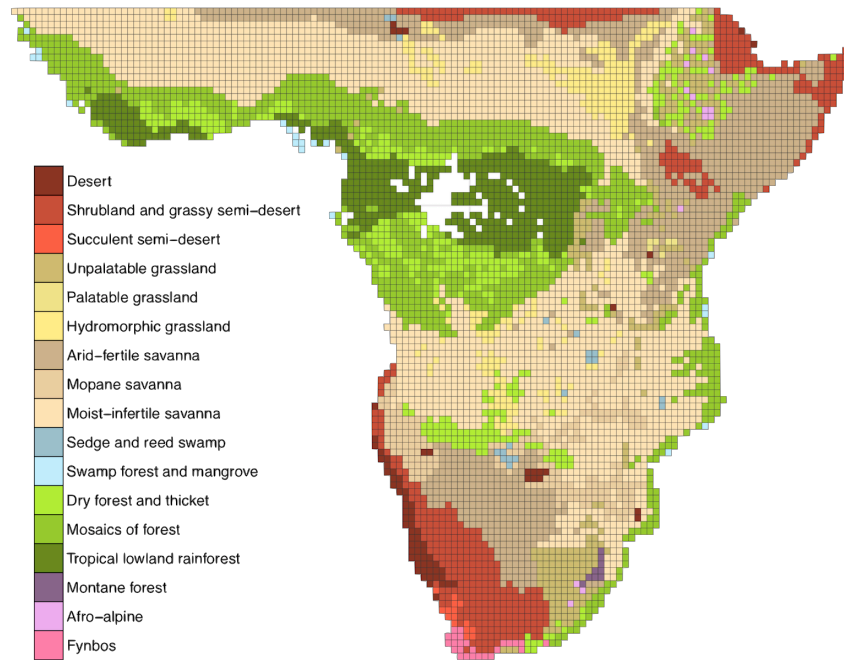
Desert
Shrubland and grassy semi–desert
Succulent semi–desert
Unpalatable grassland
Palatable grassland
Hydromorphic grassland
Arid–fertile savanna
Mopane savanna
Moist–infertile savanna
Sedge and reed swamp
Swamp forest and mangrove
Dry forest and thicket
Mosaics of forest
Tropical lowland rainforest
Montane forest
Afro–alpine
Fynbos